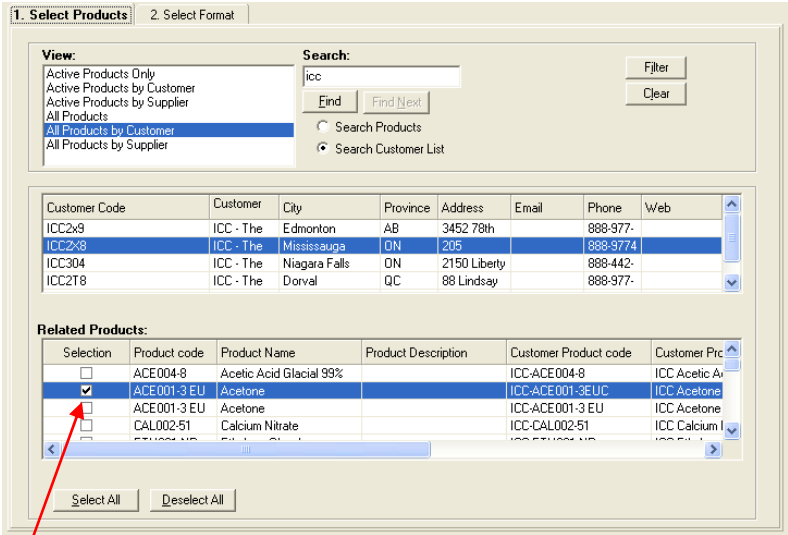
1. Select Products | 2. Select Format

View:
Active Products Only
Active Products by Customer
Active Products by Supplier
All Products
All Products by Customer
All Products by Supplier

Search:
icc
Find
Find Next
Search Products
Search Customer List

Filter
Clear

| Customer Code | Customer | City | Province | Address | Email | Phone | Web |
|---|---|---|---|---|---|---|---|
| ICC2x9 | ICC - The | Edmonton | AB | 3452 78th | | 888-977- | |
| ICC2X8 | ICC - The | Mississauga | ON | 205 | | 888-9774 | |
| ICC304 | ICC - The | Niagara Falls | ON | 2150 Liberty | | 888-442- | |
| ICC2T8 | ICC - The | Dorval | QC | 88 Lindsay | | 888-977- | |

Related Products:

| Selection | Product code | Product Name | Product Description | Customer Product code | Customer Pr |
|---|---|---|---|---|---|
| | ACE004-8 | Acetic Acid Glacial 99% | | ICC-ACE004-8 | ICC Acetic A |
| ✓ | ACE001-3 EU | Acetone | | ICC-ACE001-3EUC | ICC Acetone |
| | ACE001-3 EU | Acetone | | ICC-ACE001-3 EU | ICC Acetone |
| | CAL002-51 | Calcium Nitrate | | ICC-CAL002-51 | ICC Calcium |

Select All
Deselect All